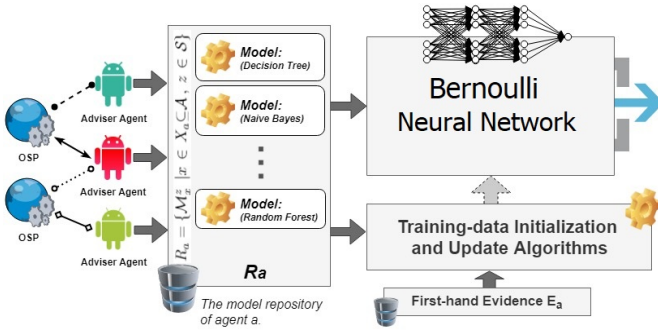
OSP

Adviser Agent

OSP

Adviser Agent

Adviser Agent

$R_a = \{M_x^z \mid x \in X_a \subseteq A,\ z \in S\}$

Model:
(Decision Tree)

Model:
(Naive Bayes)

⋮

Model:
(Random Forest)

Ra

The model repository of agent a.

Bernoulli
Neural Network

Training-data Initialization and Update Algorithms

First-hand Evidence $E_a$